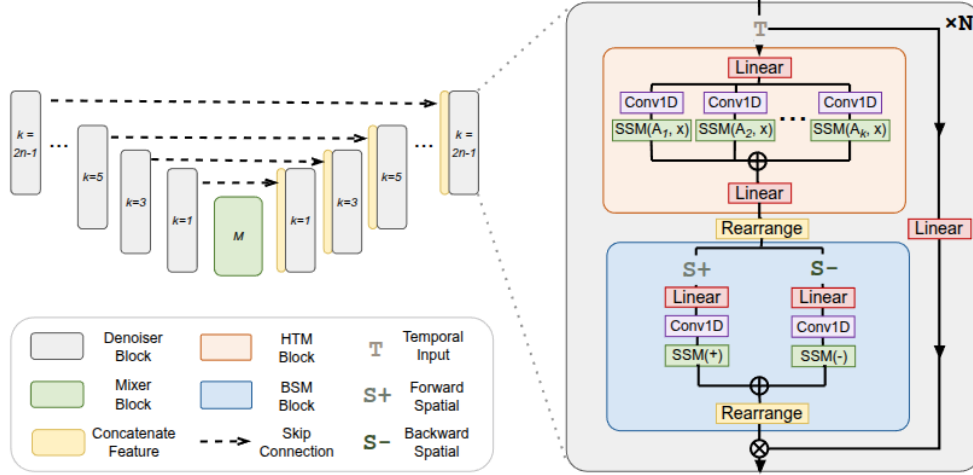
k = 2n-1
...
k=5
k=3
k=1
M
k=1
k=3
k=5
...
k = 2n-1

T
×N
Linear
Conv1D
SSM($A_1$, x)
Conv1D
SSM($A_2$, x)
...
Conv1D
SSM($A_k$, x)
$\oplus$
Linear
Rearrange
Linear
S+
S−
Linear
Conv1D
SSM(+)
Linear
Conv1D
SSM(-)
$\oplus$
Rearrange
$\otimes$

Denoiser Block
HTM Block
T Temporal Input
Mixer Block
BSM Block
S+ Forward Spatial
Concatenate Feature
Skip Connection
S− Backward Spatial